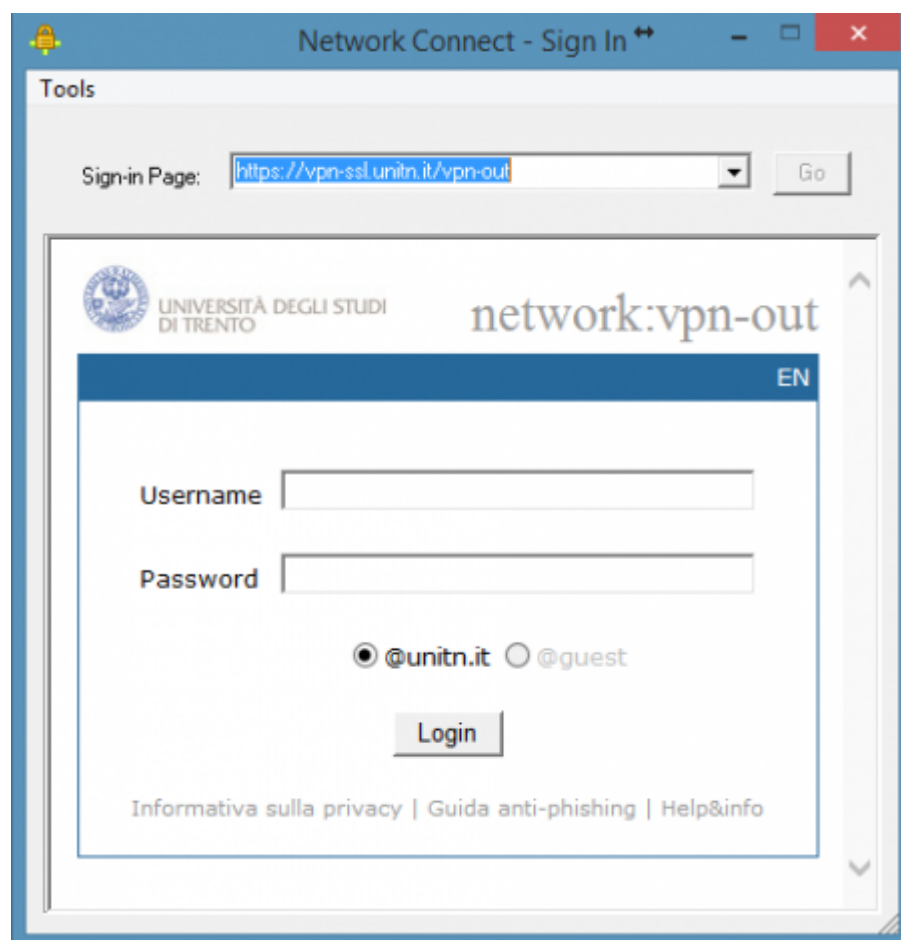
Network Connect - Sign In

Tools

Sign-in Page: https://vpn-ssl.unitn.it/vpn-out

Go

UNIVERSITÀ DEGLI STUDI DI TRENTO

network:vpn-out

EN

Username

Password

@unitn.it @guest

Login

Informativa sulla privacy | Guida anti-phishing | Help&info